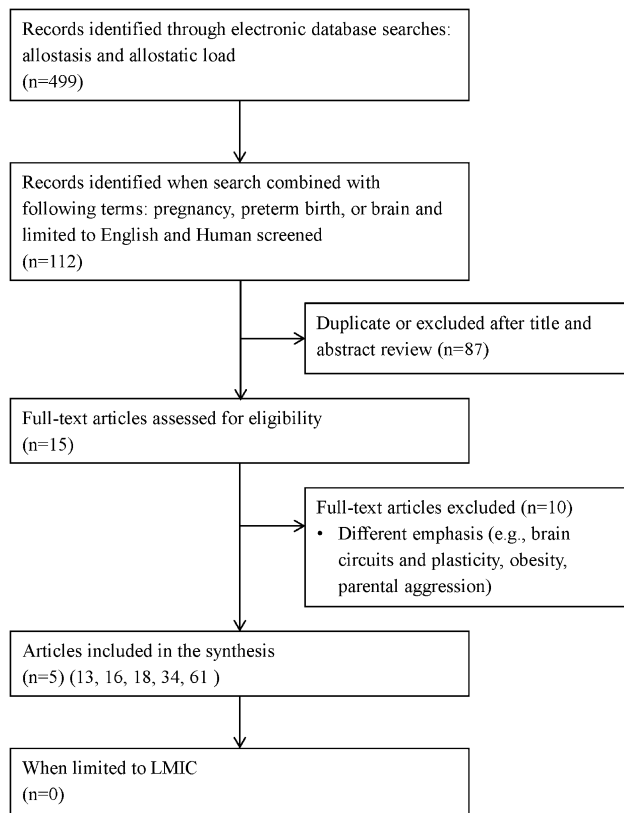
Records identified through electronic database searches: allostasis and allostatic load
(n=499)

Records identified when search combined with following terms: pregnancy, preterm birth, or brain and limited to English and Human screened
(n=112)

Duplicate or excluded after title and abstract review (n=87)

Full-text articles assessed for eligibility
(n=15)

Full-text articles excluded (n=10)
• Different emphasis (e.g., brain circuits and plasticity, obesity, parental aggression)

Articles included in the synthesis
(n=5) (13, 16, 18, 34, 61 )

When limited to LMIC
(n=0)